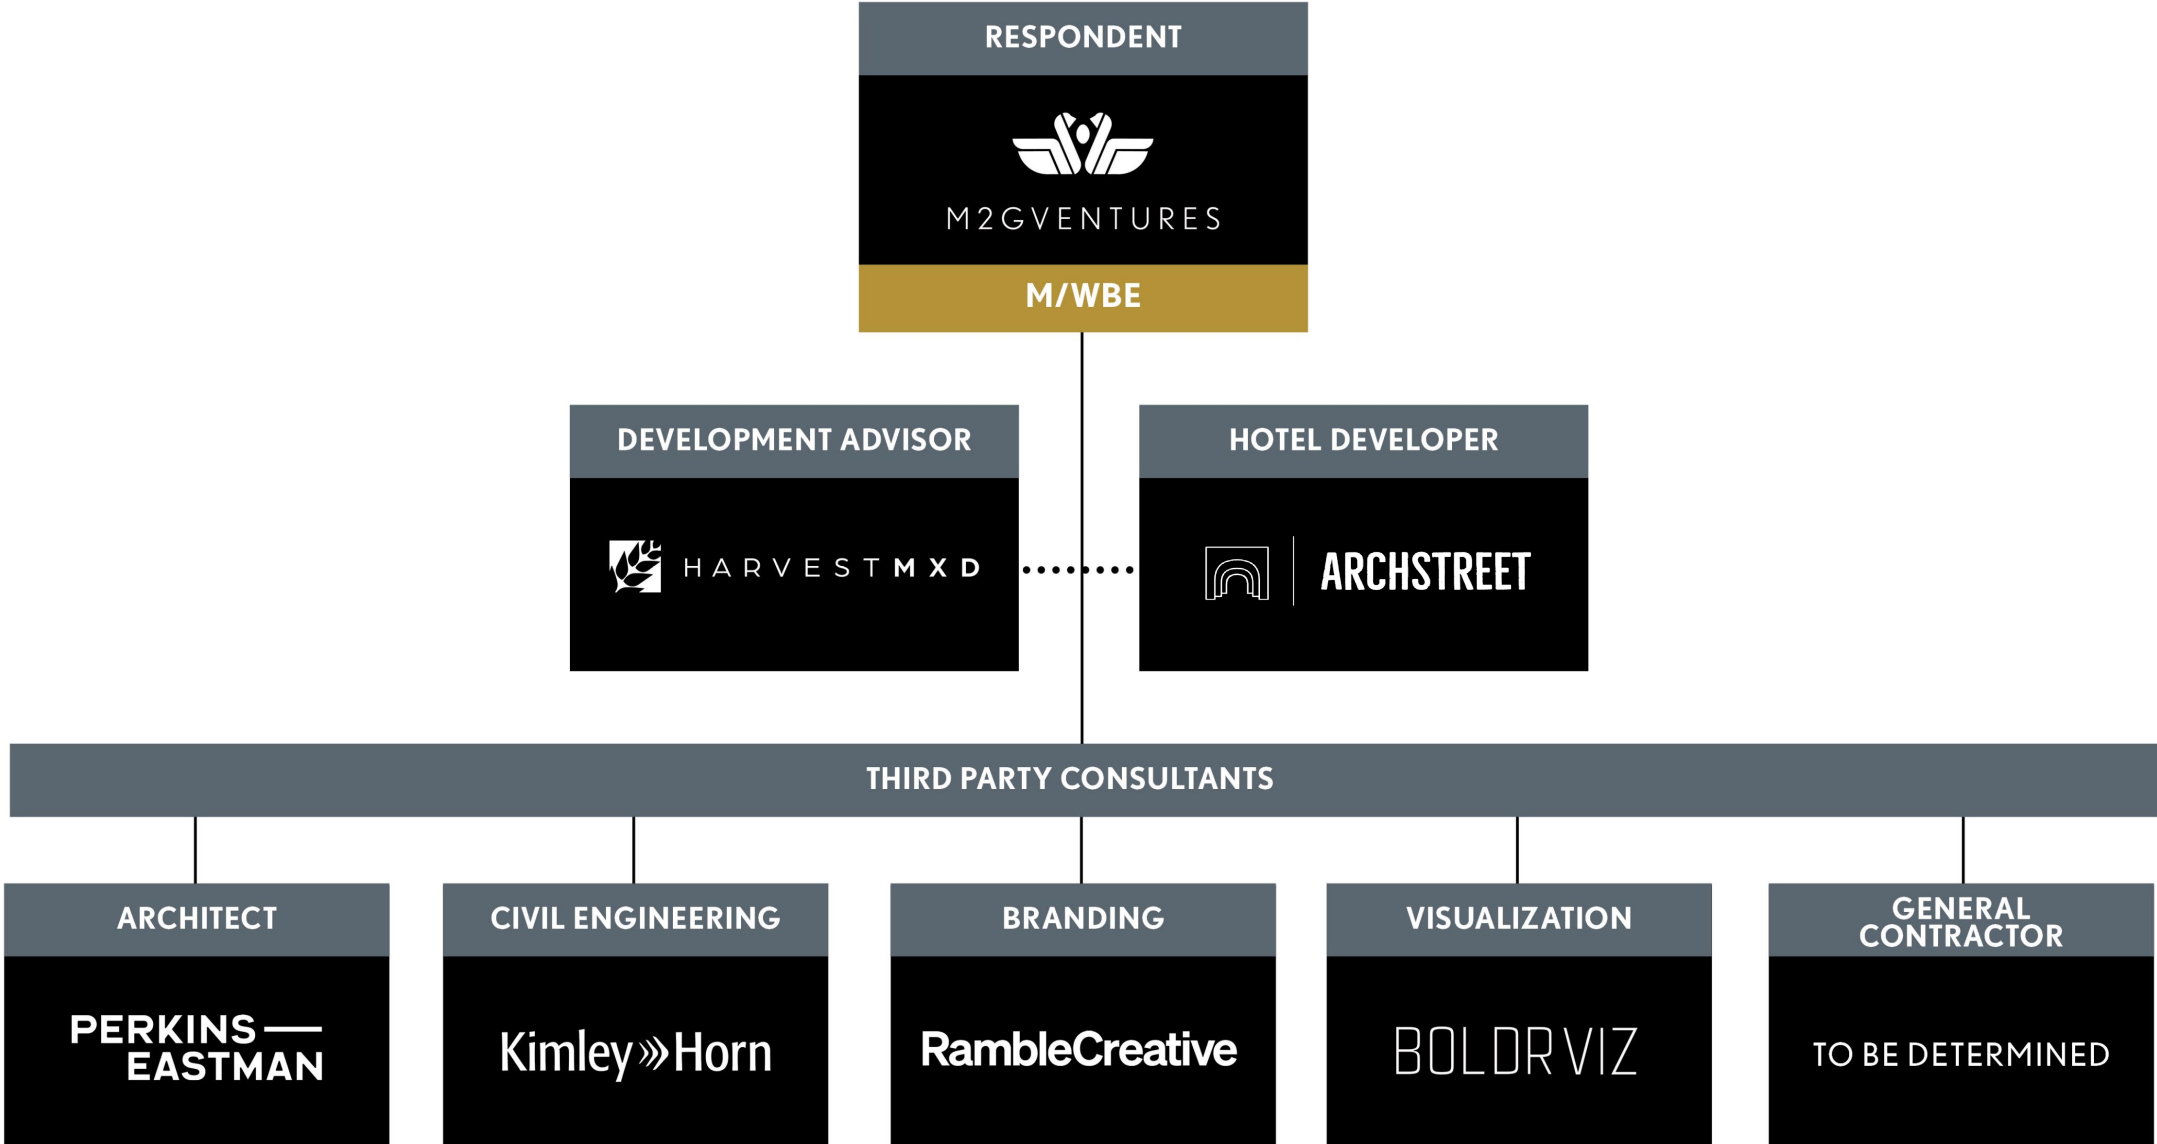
RESPONDENT

M2GVENTURES

M/WBE

DEVELOPMENT ADVISOR

HARVESTMXD

HOTEL DEVELOPER

ARCHSTREET

THIRD PARTY CONSULTANTS

ARCHITECT

PERKINS EASTMAN

CIVIL ENGINEERING

Kimley»Horn

BRANDING

RambleCreative

VISUALIZATION

BOLDRVIZ

GENERAL CONTRACTOR

TO BE DETERMINED